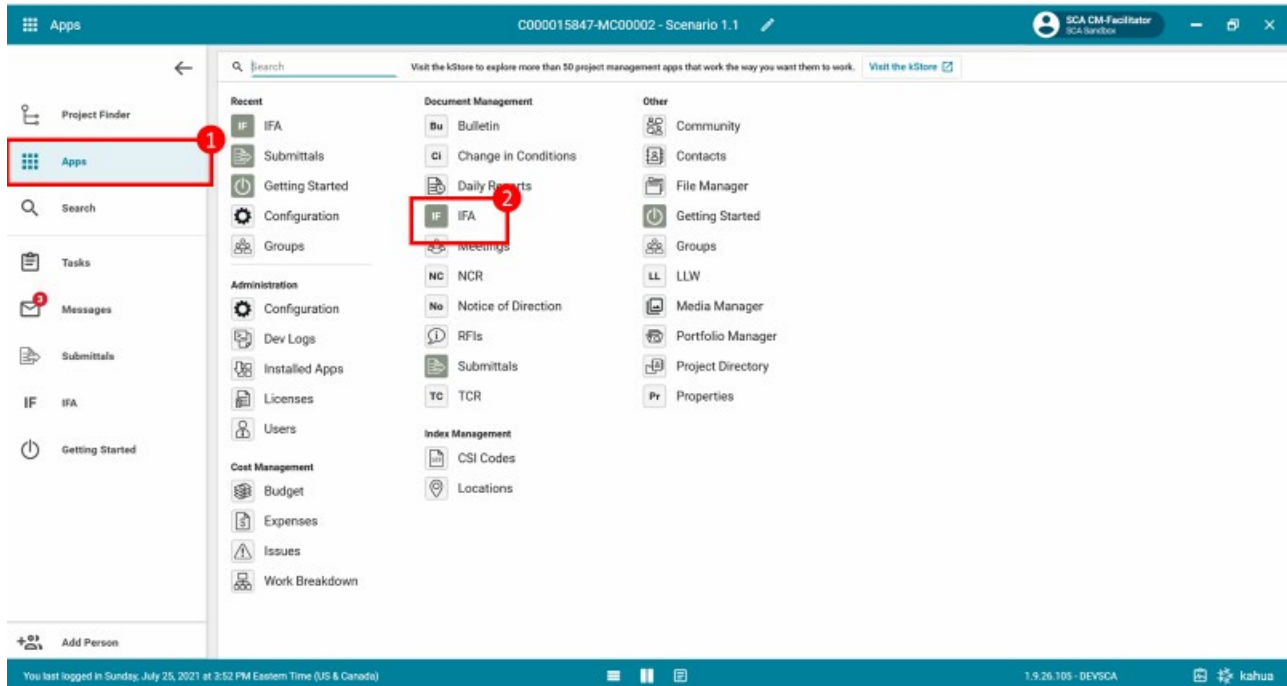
Apps

C000015847-MC00002 - Scenario 1.1

SCA CM-Facilitator
SCA Sandbox

Project Finder

Apps

1

Search

Tasks

3

Messages

Submittals

IF IFA

Getting Started

Add Person

Search

Visit the kStore to explore more than 50 project management apps that work the way you want them to work.

Visit the kStore

Recent

IF IFA

Submittals

Getting Started

Configuration

Groups

Administration

Configuration

Dev Logs

Installed Apps

Licenses

Users

Cost Management

Budget

Expenses

Issues

Work Breakdown

Document Management

Bu Bulletin

Ci Change in Conditions

Daily Reports

2

IF IFA

Meetings

NC NCR

No Notice of Direction

RFIs

Submittals

TC TCR

Index Management

CSI Codes

Locations

Other

Community

Contacts

File Manager

Getting Started

Groups

LL LLW

Media Manager

Portfolio Manager

Project Directory

Pr Properties

You last logged in Sunday, July 25, 2021 at 3:52 PM Eastern Time (US & Canada)

1.9.26.105 - DEVSCA

kahua